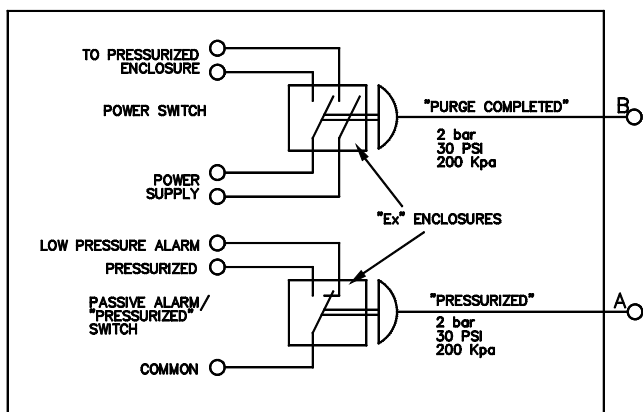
TO PRESSURIZED ENCLOSURE

POWER SWITCH

POWER SUPPLY

"PURGE COMPLETED"

B

2 bar
30 PSI
200 Kpa

"Ex" ENCLOSURES

LOW PRESSURE ALARM

PRESSURIZED

PASSIVE ALARM/ "PRESSURIZED" SWITCH

COMMON

"PRESSURIZED"

A

2 bar
30 PSI
200 Kpa